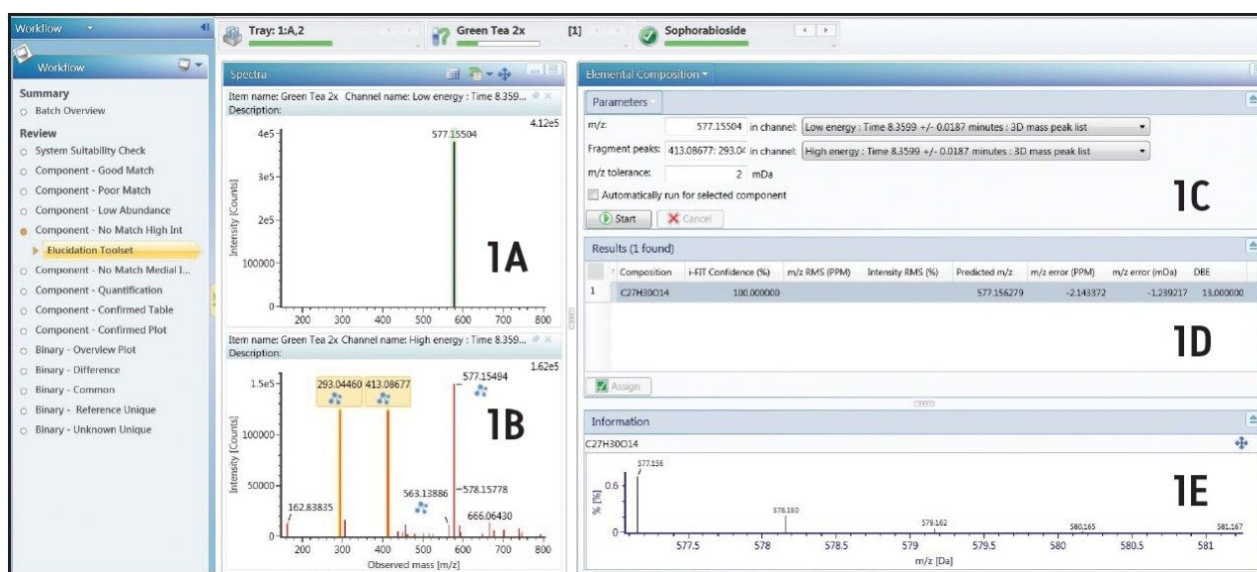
Workflow

Workflow

Summary
Batch Overview

Review
System Suitability Check
Component - Good Match
Component - Poor Match
Component - Low Abundance
Component - No Match High Int
Elucidation Toolset
Component - No Match Medial I...
Component - Quantification
Component - Confirmed Table
Component - Confirmed Plot
Binary - Overview Plot
Binary - Difference
Binary - Common
Binary - Reference Unique
Binary - Unknown Unique

Tray: 1:A,2 | Green Tea 2x | [1] | Sophorabioside

Spectra

Item name: Green Tea 2x Channel name: Low energy : Time 8.359...
Description:
4.12e5
577.15504
4e5
3e5
2e5
100000
0
Intensity [Counts]
200 300 400 500 600 700 800
1A

Item name: Green Tea 2x Channel name: High energy : Time 8.359...
Description:
1.62e5
1.5e5
293.04460
413.08677
577.15494
100000
50000
0
Intensity [Counts]
162.83835
563.13886
578.15778
666.06430
200 300 400 500 600 700 800
Observed mass [m/z]
1B

Elemental Composition

Parameters
m/z: 577.15504 in channel: Low energy : Time 8.3599 +/- 0.0187 minutes : 3D mass peak list
Fragment peaks: 413.08677; 293.04 in channel: High energy : Time 8.3599 +/- 0.0187 minutes : 3D mass peak list
m/z tolerance: 2 mDa
Automatically run for selected component
Start
Cancel
1C

Results (1 found)

| | Composition | i-FIT Confidence (%) | m/z RMS (PPM) | Intensity RMS (%) | Predicted m/z | m/z error (PPM) | m/z error (mDa) | DBE |
|---|---|---|---|---|---|---|---|---|
| 1 | C27H30O14 | 100.000000 | | | 577.156279 | -2.143372 | -1.239217 | 13.000000 |

1D

Assign

Information
C27H30O14
577.156
0.6
%[%]
0
578.160
579.162
580.165
581.167
577.5 578 578.5 579 579.5 580 580.5 581
m/z [Da]
1E